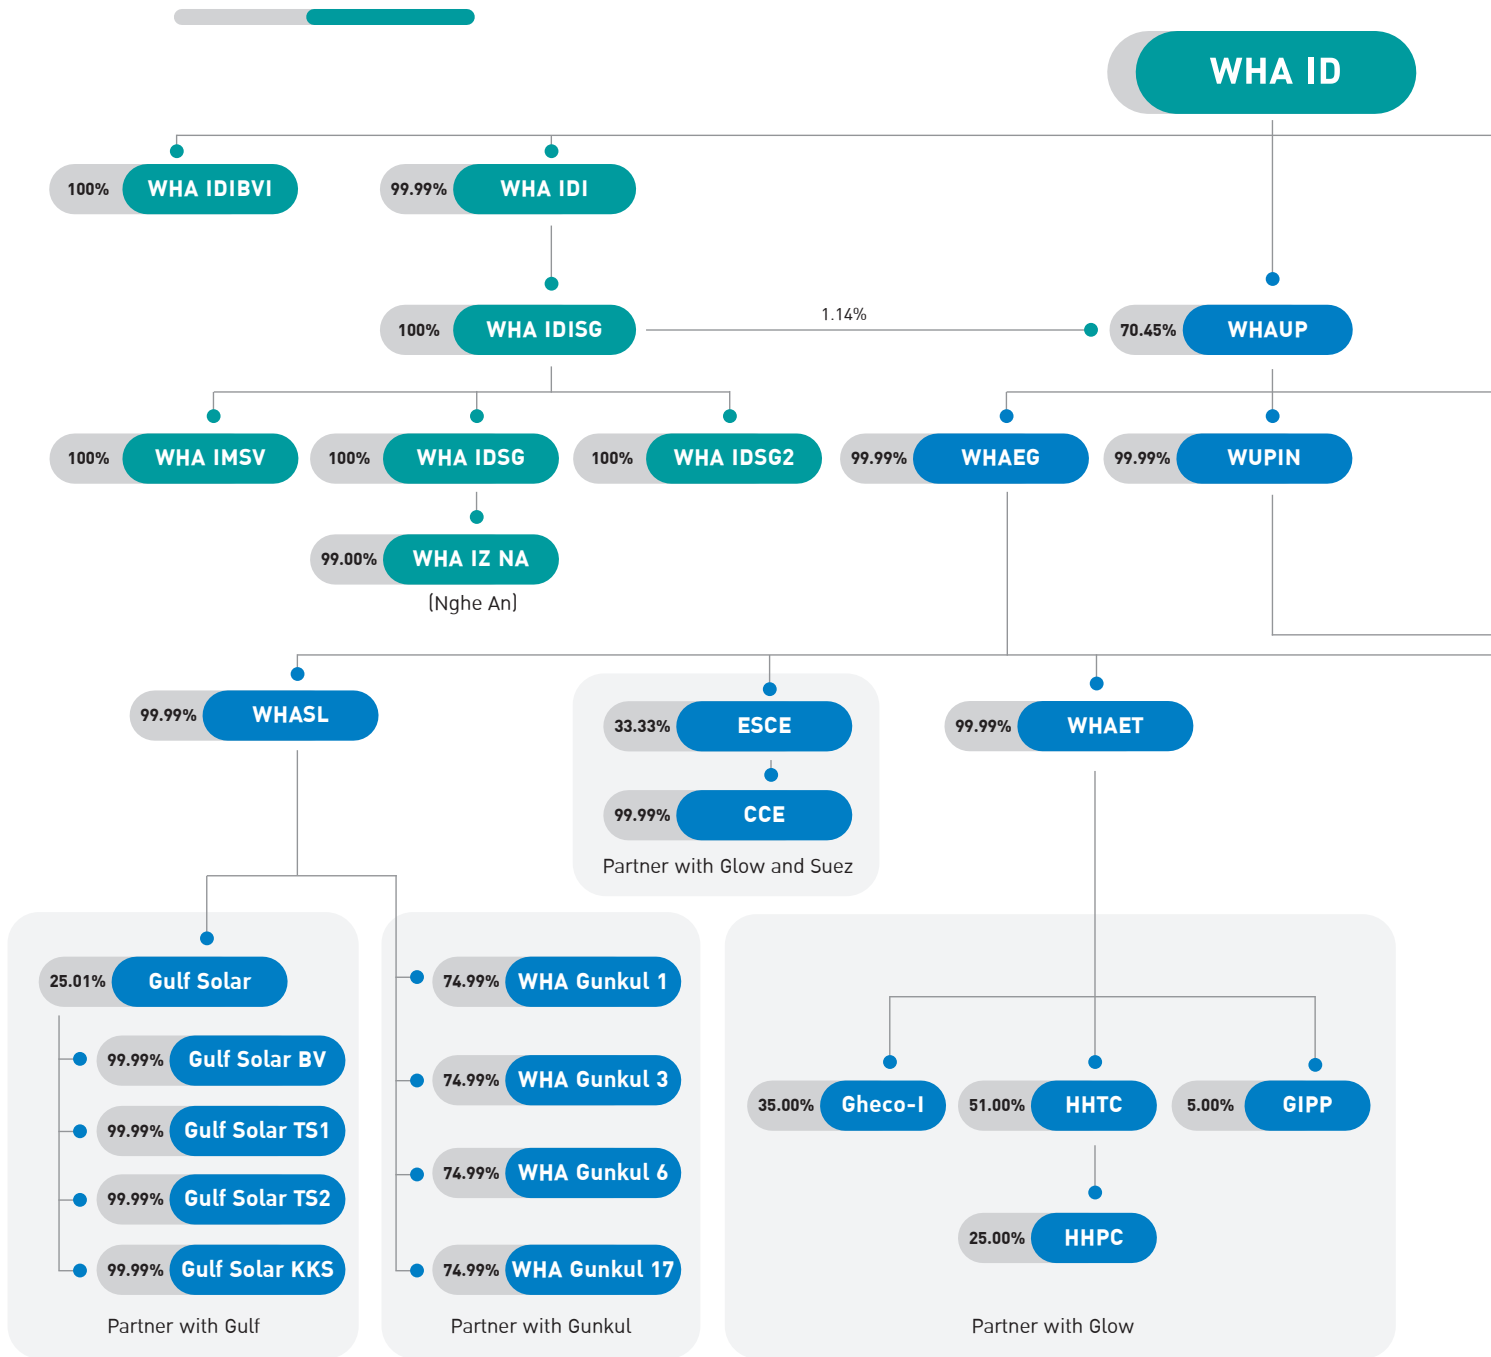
WHA ID

100% WHA IDIBVI

99.99% WHA IDI

100% WHA IDISG

1.14%

70.45% WHAUP

100% WHA IMSV

100% WHA IDSG

100% WHA IDSG2

99.99% WHAEG

99.99% WUPIN

99.00% WHA IZ NA
(Nghe An)

99.99% WHASL

33.33% ESCE

99.99% CCE

Partner with Glow and Suez

99.99% WHAET

25.01% Gulf Solar

99.99% Gulf Solar BV

99.99% Gulf Solar TS1

99.99% Gulf Solar TS2

99.99% Gulf Solar KKS

Partner with Gulf

74.99% WHA Gunkul 1

74.99% WHA Gunkul 3

74.99% WHA Gunkul 6

74.99% WHA Gunkul 17

Partner with Gunkul

35.00% Gheco-I

51.00% HHTC

5.00% GIPP

25.00% HHPC

Partner with Glow